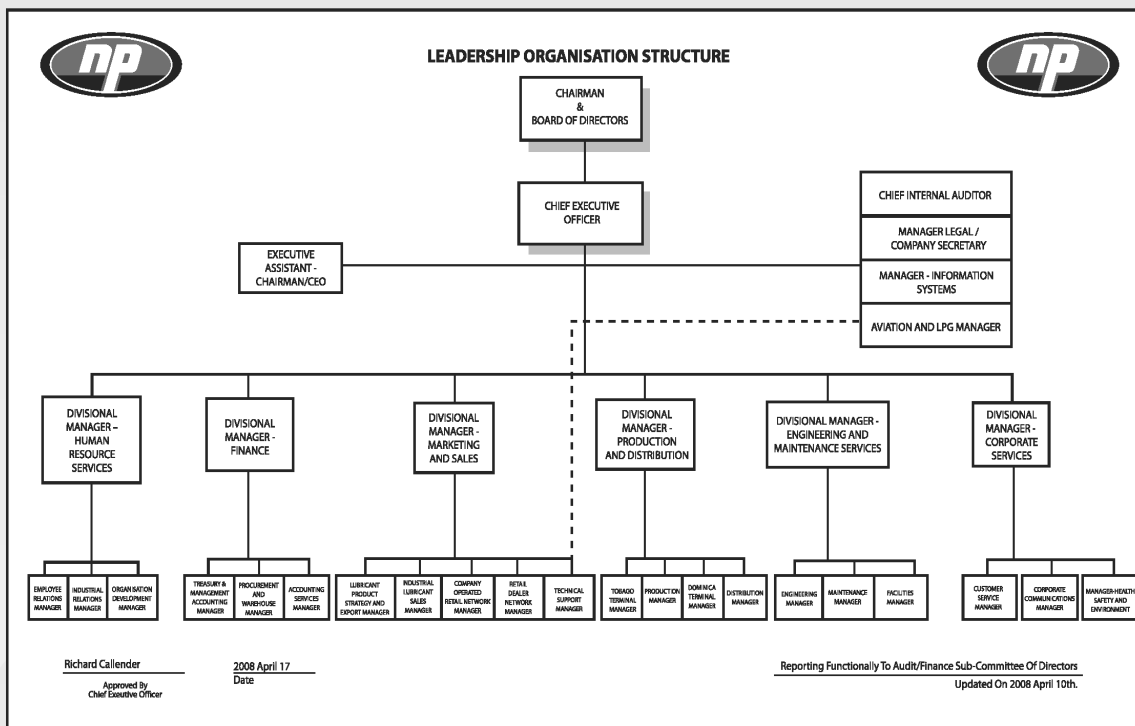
np

LEADERSHIP ORGANISATION STRUCTURE

np

CHAIRMAN & BOARD OF DIRECTORS

CHIEF EXECUTIVE OFFICER

EXECUTIVE ASSISTANT - CHAIRMAN/CEO

CHIEF INTERNAL AUDITOR

MANAGER LEGAL / COMPANY SECRETARY

MANAGER - INFORMATION SYSTEMS

AVIATION AND LPG MANAGER

DIVISIONAL MANAGER – HUMAN RESOURCE SERVICES

DIVISIONAL MANAGER - FINANCE

DIVISIONAL MANAGER - MARKETING AND SALES

DIVISIONAL MANAGER - PRODUCTION AND DISTRIBUTION

DIVISIONAL MANAGER - ENGINEERING AND MAINTENANCE SERVICES

DIVISIONAL MANAGER - CORPORATE SERVICES

EMPLOYEE RELATIONS MANAGER

INDUSTRIAL RELATIONS MANAGER

ORGANISATION DEVELOPMENT MANAGER

TREASURY & MANAGEMENT ACCOUNTING MANAGER

PROCUREMENT AND WAREHOUSE MANAGER

ACCOUNTING SERVICES MANAGER

LUBRICANT PRODUCT STRATEGY AND EXPORT MANAGER

INDUSTRIAL LUBRICANT SALES MANAGER

COMPANY OPERATED RETAIL NETWORK MANAGER

RETAIL DEALER NETWORK MANAGER

TECHNICAL SUPPORT MANAGER

TOBAGO TERMINAL MANAGER

PRODUCTION MANAGER

DOMINICA TERMINAL MANAGER

DISTRIBUTION MANAGER

ENGINEERING MANAGER

MAINTENANCE MANAGER

FACILITIES MANAGER

CUSTOMER SERVICE MANAGER

CORPORATE COMMUNICATIONS MANAGER

MANAGER-HEALTH SAFETY AND ENVIRONMENT

Richard Callender
Approved By Chief Executive Officer

2008 April 17
Date

Reporting Functionally To Audit/Finance Sub-Committee Of Directors
Updated On 2008 April 10th.